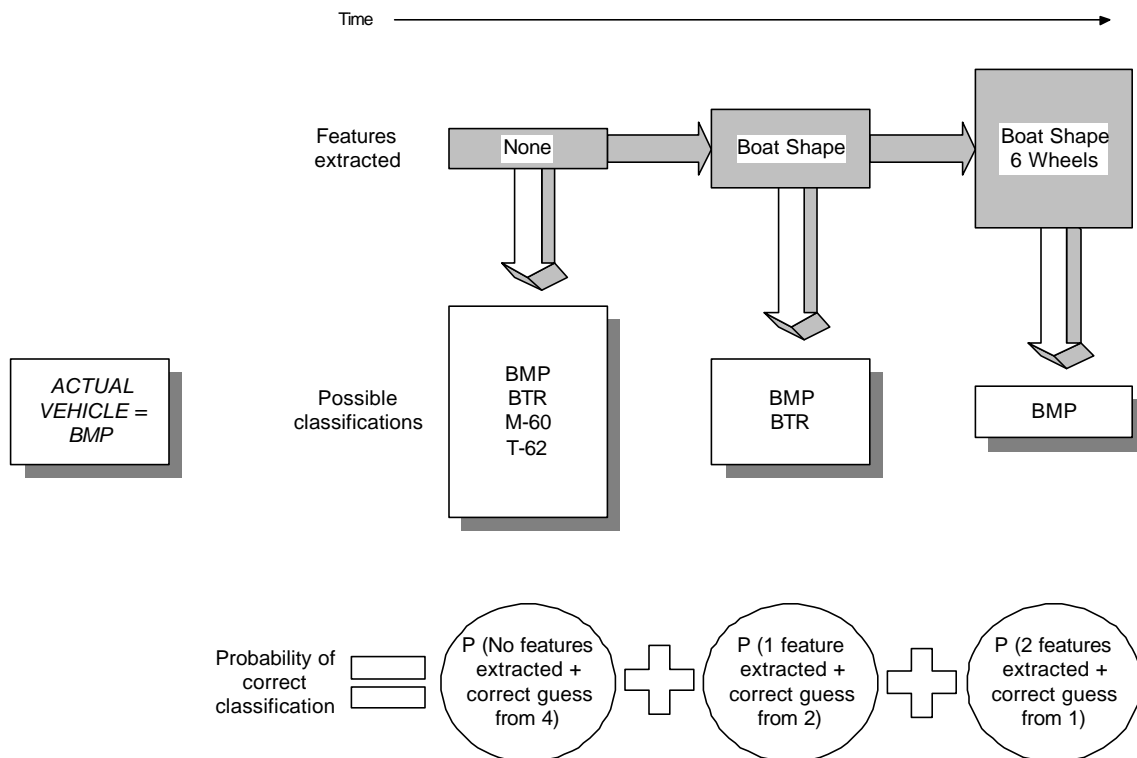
Time

Features extracted

None

Boat Shape

Boat Shape
6 Wheels

ACTUAL VEHICLE = BMP

Possible classifications

BMP
BTR
M-60
T-62

BMP
BTR

BMP

Probability of correct classification

P (No features extracted + correct guess from 4)

P (1 feature extracted + correct guess from 2)

P (2 features extracted + correct guess from 1)